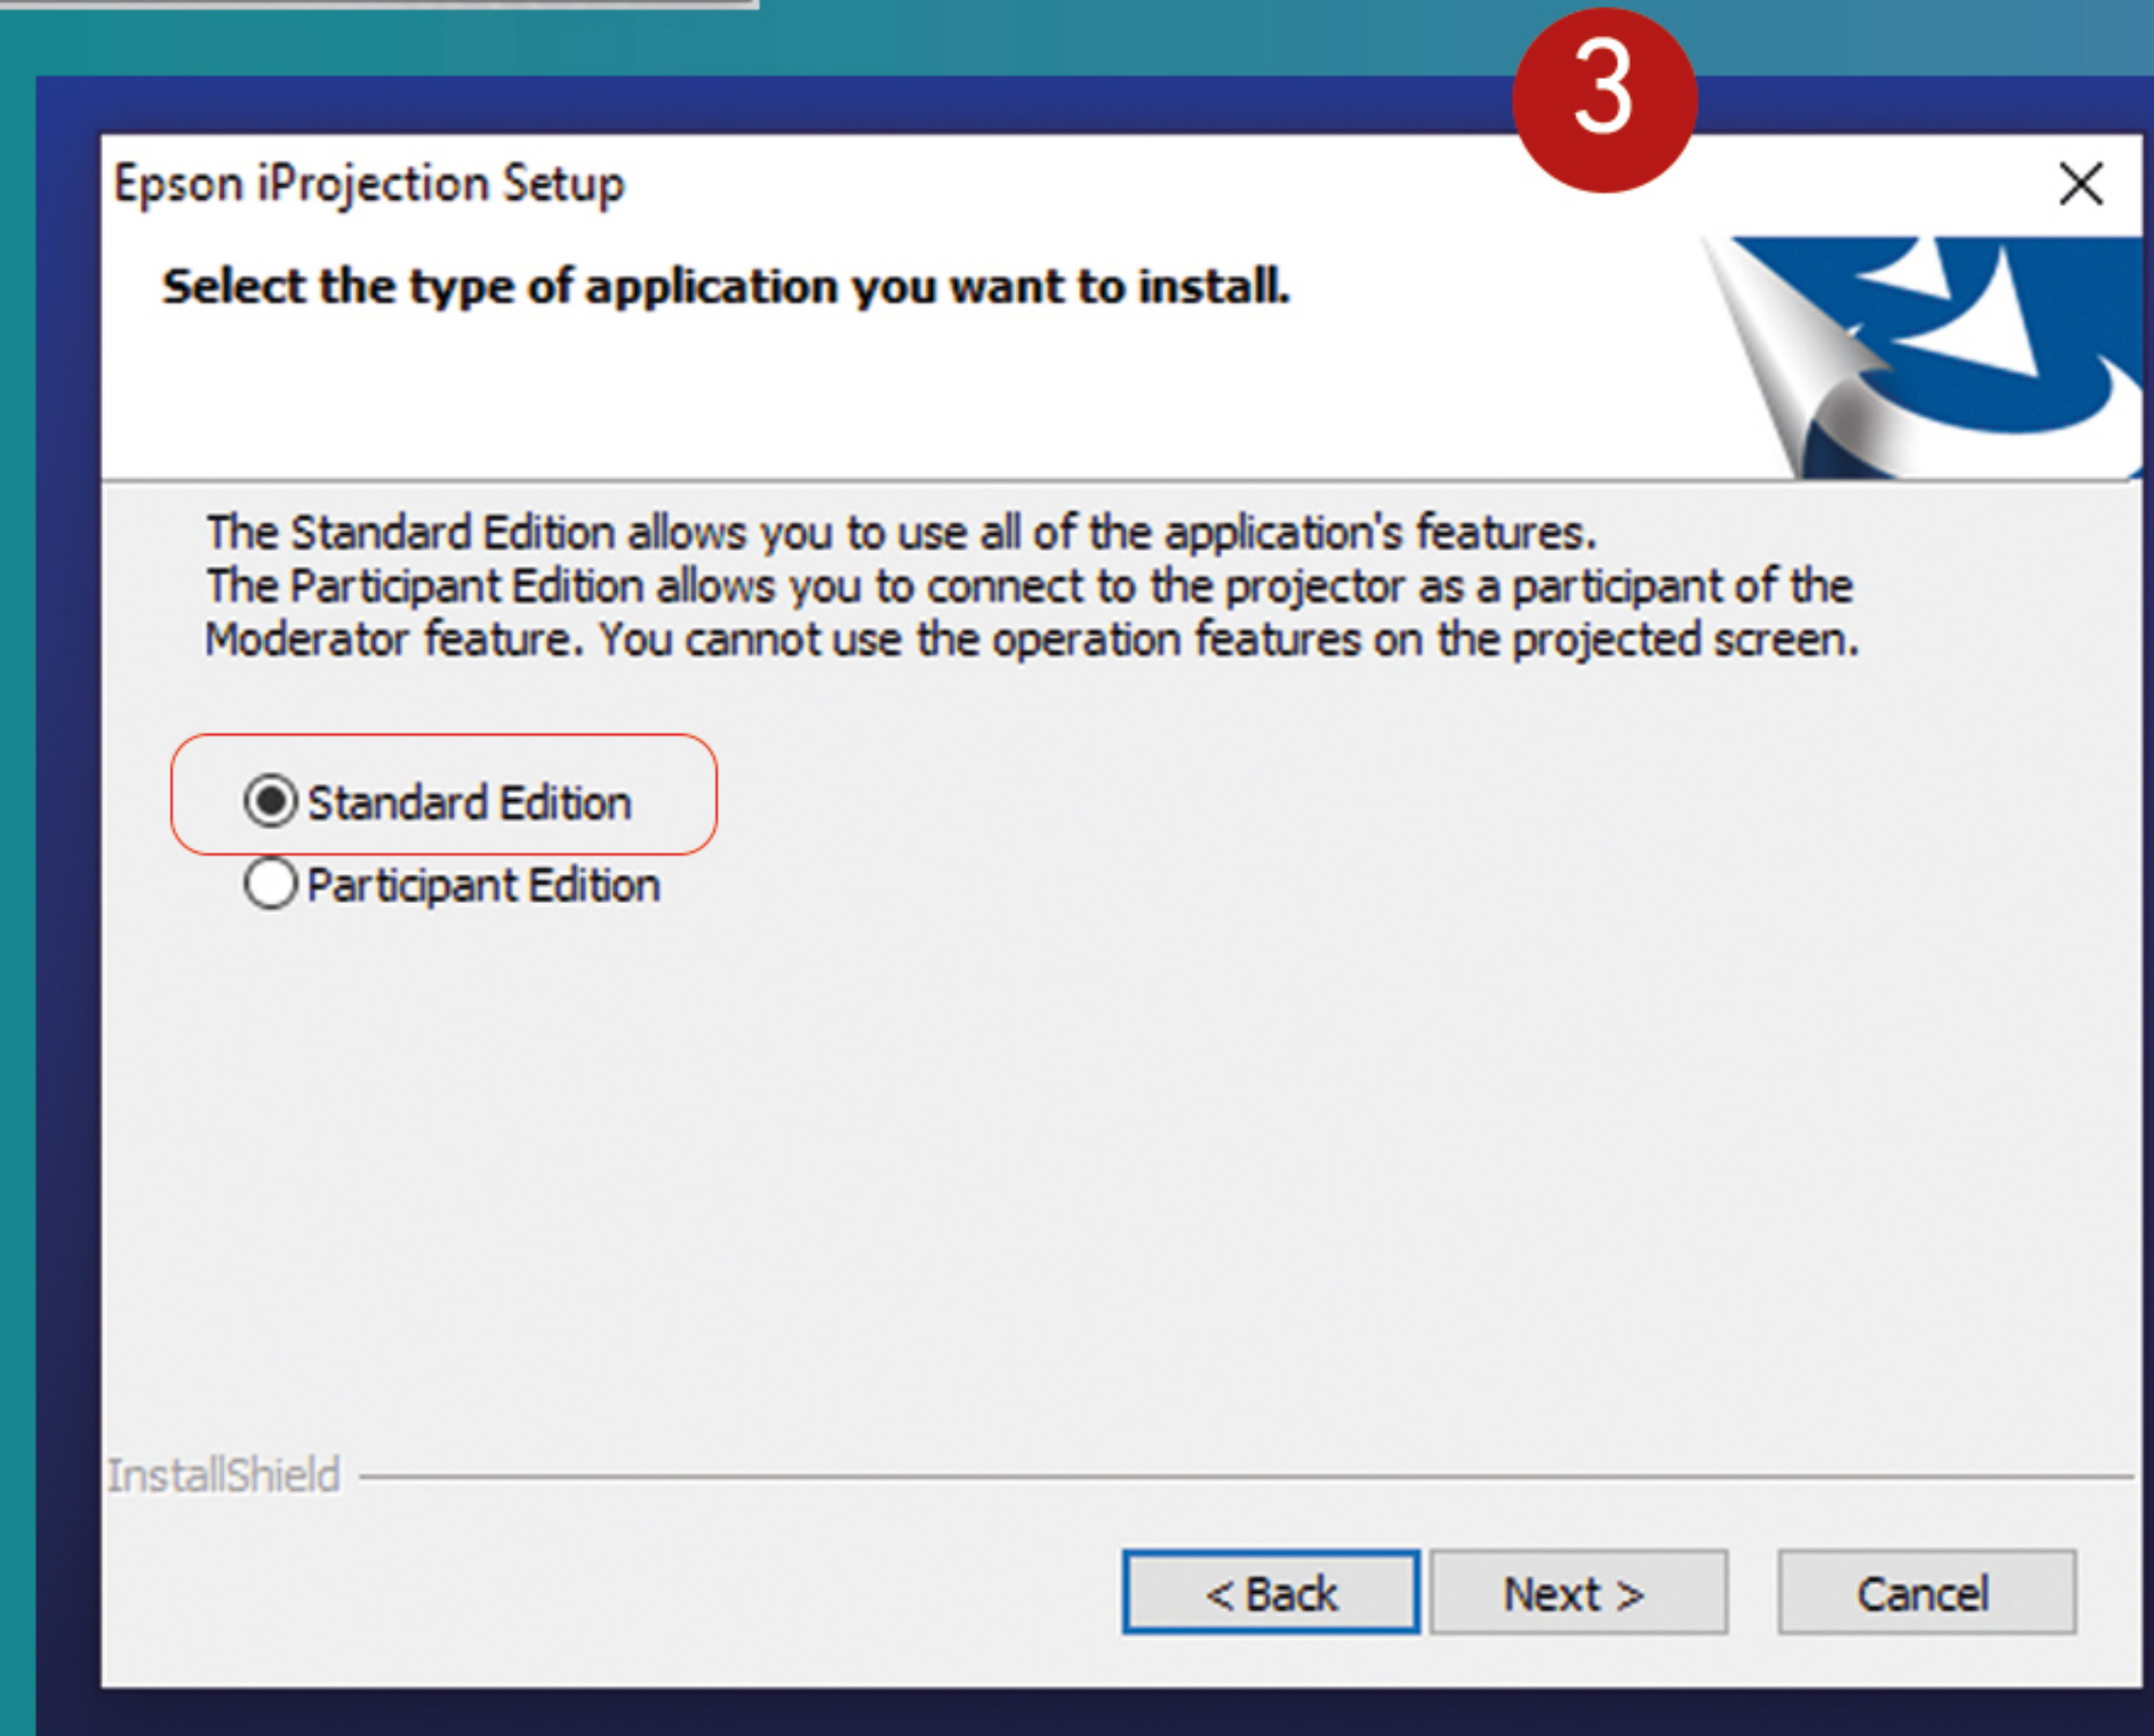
3

Epson iProjection Setup

Select the type of application you want to install.

The Standard Edition allows you to use all of the application's features.
The Participant Edition allows you to connect to the projector as a participant of the Moderator feature. You cannot use the operation features on the projected screen.

Standard Edition
Participant Edition

InstallShield

< Back
Next >
Cancel